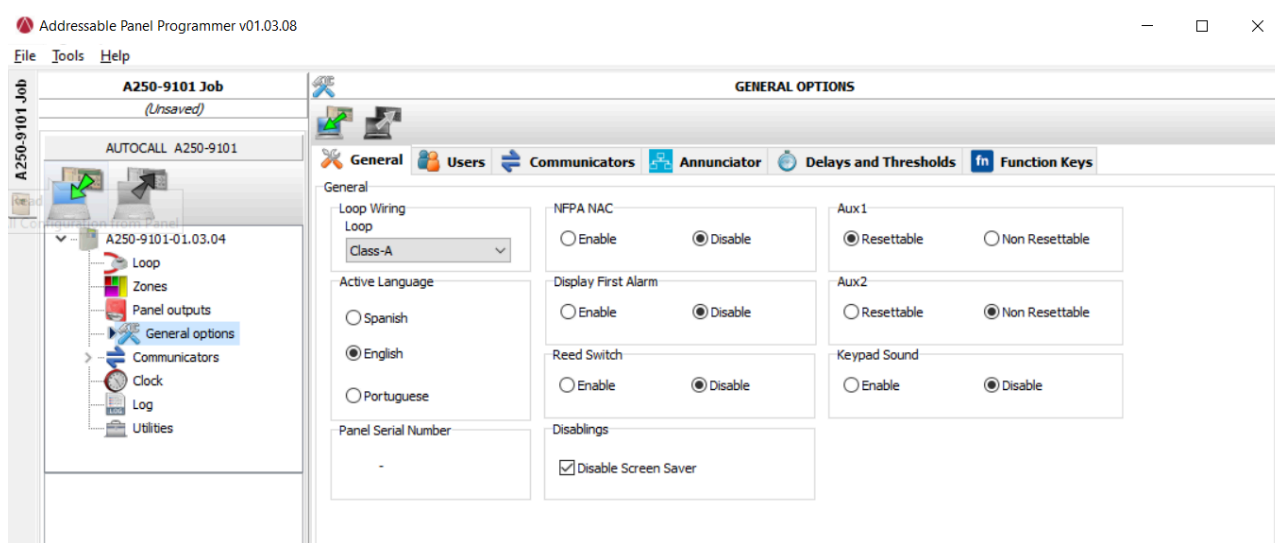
Addressable Panel Programmer v01.03.08

File Tools Help

A250-9101 Job

A250-9101 Job
(Unsaved)

AUTOCALL A250-9101

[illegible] Configuration from Panel

A250-9101-01.03.04
Loop
Zones
Panel outputs
General options
Communicators
Clock
Log
Utilities

GENERAL OPTIONS

General | Users | Communicators | Annunciator | Delays and Thresholds | Function Keys

General

Loop Wiring
Loop
Class-A

Active Language
Spanish
English
Portuguese

Panel Serial Number
-

NFPA NAC
Enable
Disable

Display First Alarm
Enable
Disable

Reed Switch
Enable
Disable

Disablings
Disable Screen Saver

Aux1
Resettable
Non Resettable

Aux2
Resettable
Non Resettable

Keypad Sound
Enable
Disable